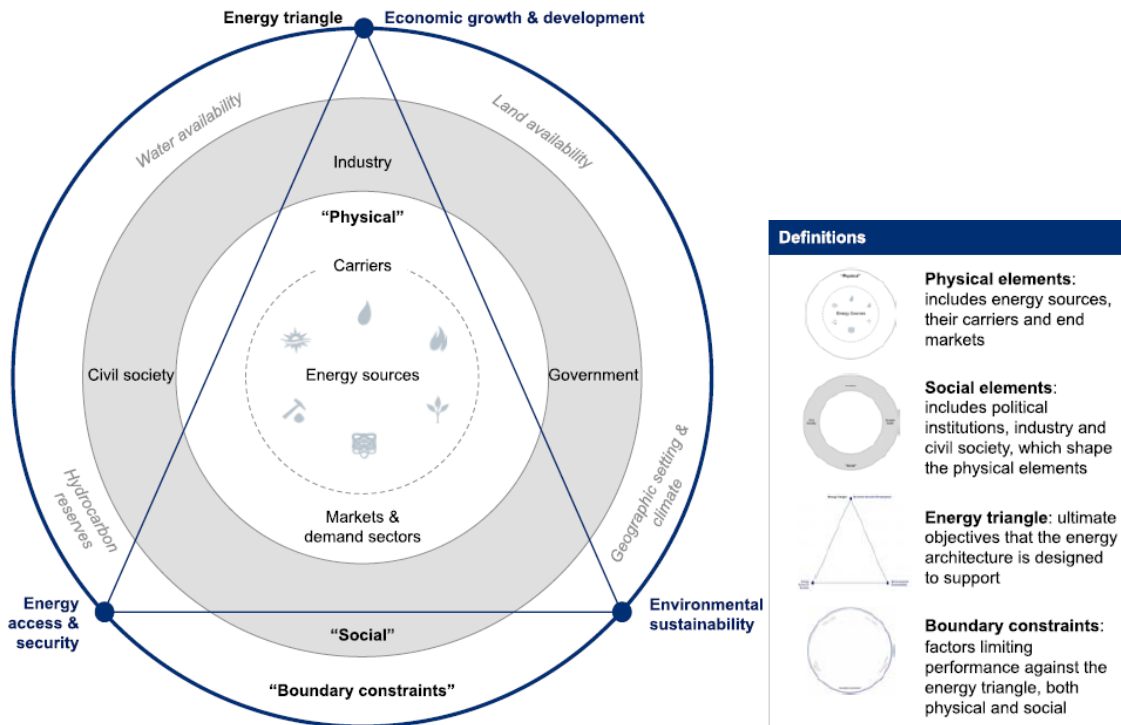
Energy triangle

Economic growth & development

Water availability

Land availability

Industry

"Physical"

Carriers

Civil society

Energy sources

Government

Hydrocarbon reserves

Geographic setting & climate

Markets & demand sectors

Energy access & security

"Social"

Environmental sustainability

"Boundary constraints"

Definitions

Physical elements: includes energy sources, their carriers and end markets

Social elements: includes political institutions, industry and civil society, which shape the physical elements

Energy triangle: ultimate objectives that the energy architecture is designed to support

Boundary constraints: factors limiting performance against the energy triangle, both physical and social